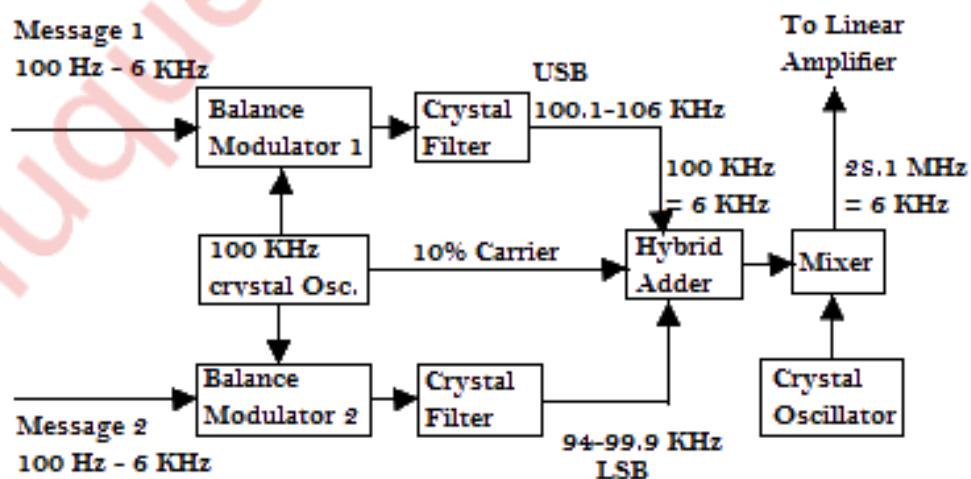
Message 1
100 Hz - 6 KHz

Balance Modulator 1

Crystal Filter

USB
100.1-106 KHz

100 KHz
= 6 KHz

To Linear Amplifier

28.1 MHz
= 6 KHz

100 KHz crystal Osc.

10% Carrier

Hybrid Adder

Mixer

Balance Modulator 2

Crystal Filter

Crystal Oscillator

Message 2
100 Hz - 6 KHz

94-99.9 KHz
LSB